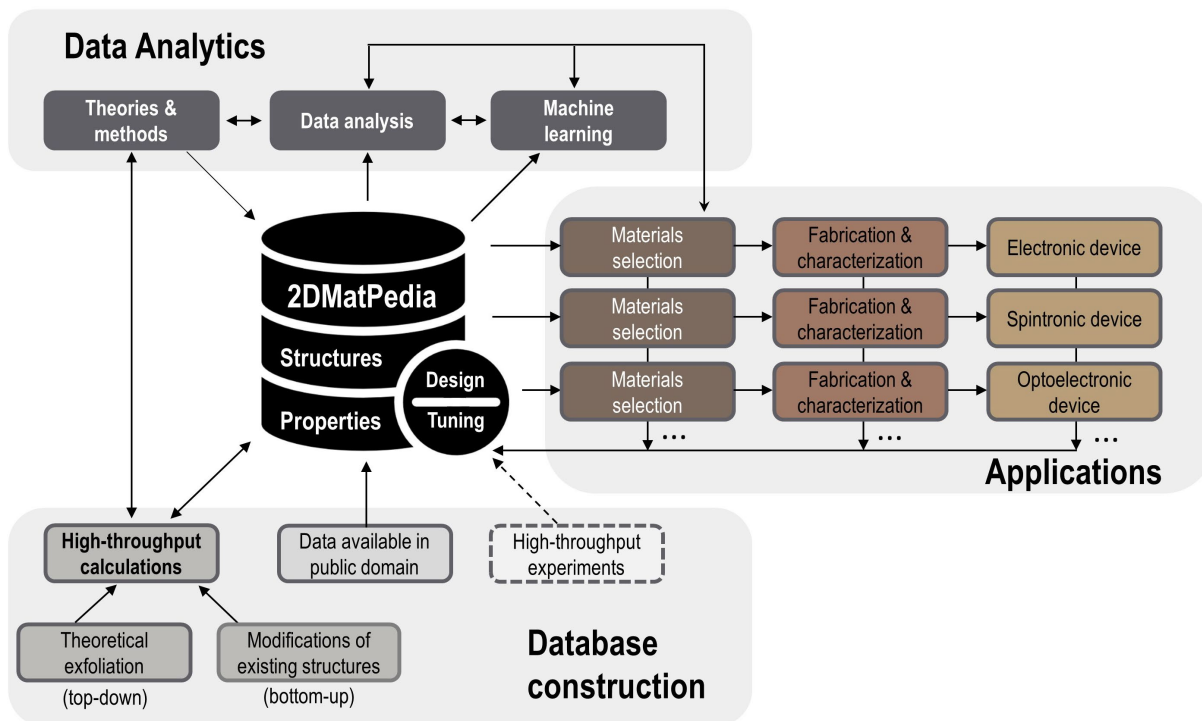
Data Analytics

Theories & methods

Data analysis

Machine learning

2DMatPedia

Structures

Properties

Design

Tuning

Materials selection

Fabrication & characterization

Electronic device

Materials selection

Fabrication & characterization

Spintronic device

Materials selection

Fabrication & characterization

Optoelectronic device

...

...

...

Applications

High-throughput calculations

Data available in public domain

High-throughput experiments

Theoretical exfoliation
(top-down)

Modifications of existing structures
(bottom-up)

Database construction